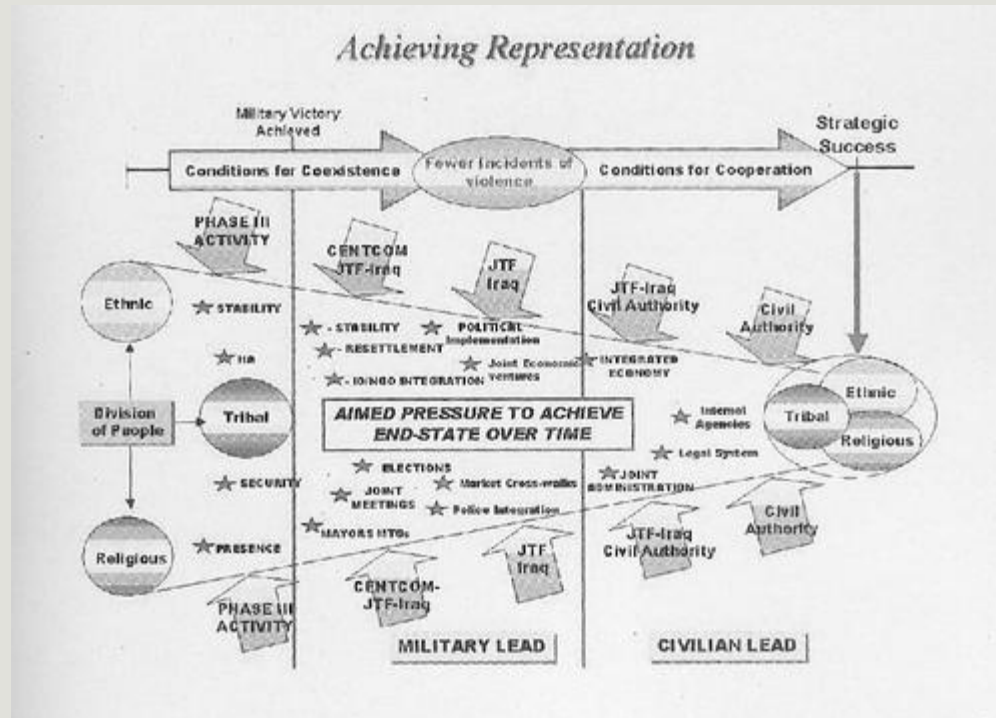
Achieving Representation

Military Victory Achieved

Strategic Success

Conditions for Coexistence

Fewer Incidents of violence

Conditions for Cooperation

PHASE III ACTIVITY

CENTCOM JTF-Iraq

JTF Iraq

JTF-Iraq Civil Authority

Civil Authority

Ethnic

STABILITY

- STABILITY

- RESETTLEMENT

- IO/NGO INTEGRATION

POLITICAL Implementation

Joint Economic ventures

INTEGRATED ECONOMY

HA

Division of People

Tribal

AIMED PRESSURE TO ACHIEVE END-STATE OVER TIME

Internal Agencies

Legal System

Tribal

Ethnic

Religious

SECURITY

ELECTIONS

JOINT MEETINGS

Market Cross-walks

Police Integration

MAYORS MTGs

JOINT ADMINISTRATION

Religious

PRESENCE

PHASE III ACTIVITY

CENTCOM-JTF-Iraq

JTF Iraq

JTF-Iraq Civil Authority

Civil Authority

MILITARY LEAD

CIVILIAN LEAD